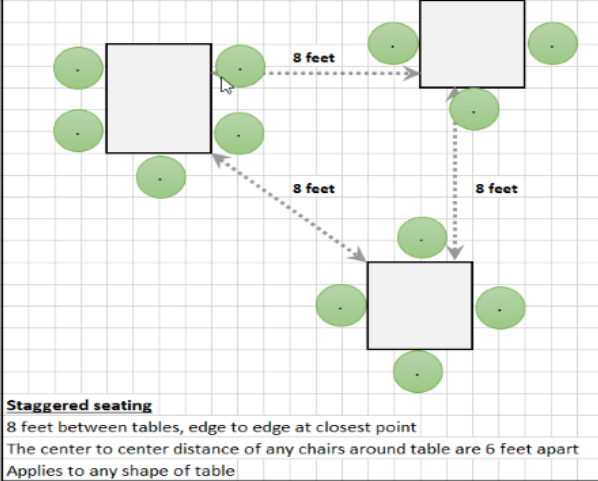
8 feet

8 feet

8 feet

Staggered seating

8 feet between tables, edge to edge at closest point

The center to center distance of any chairs around table are 6 feet apart

Applies to any shape of table